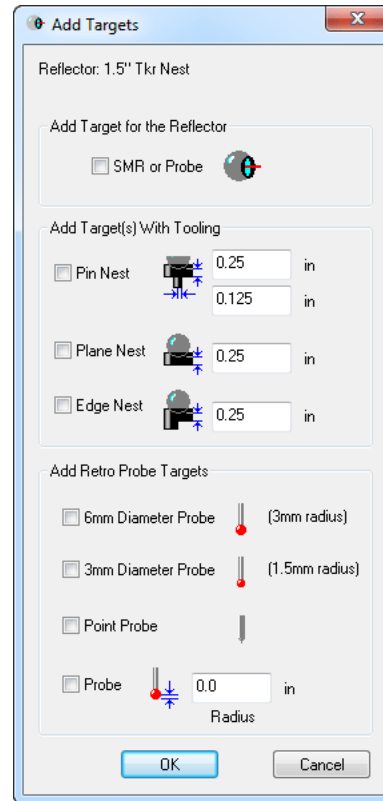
Add Targets

Reflector: 1.5" Tkr Nest

Add Target for the Reflector

SMR or Probe

Add Target(s) With Tooling

Pin Nest 0.25 in
0.125 in

Plane Nest 0.25 in

Edge Nest 0.25 in

Add Retro Probe Targets

6mm Diameter Probe (3mm radius)

3mm Diameter Probe (1.5mm radius)

Point Probe

Probe 0.0 in
Radius

OK
Cancel